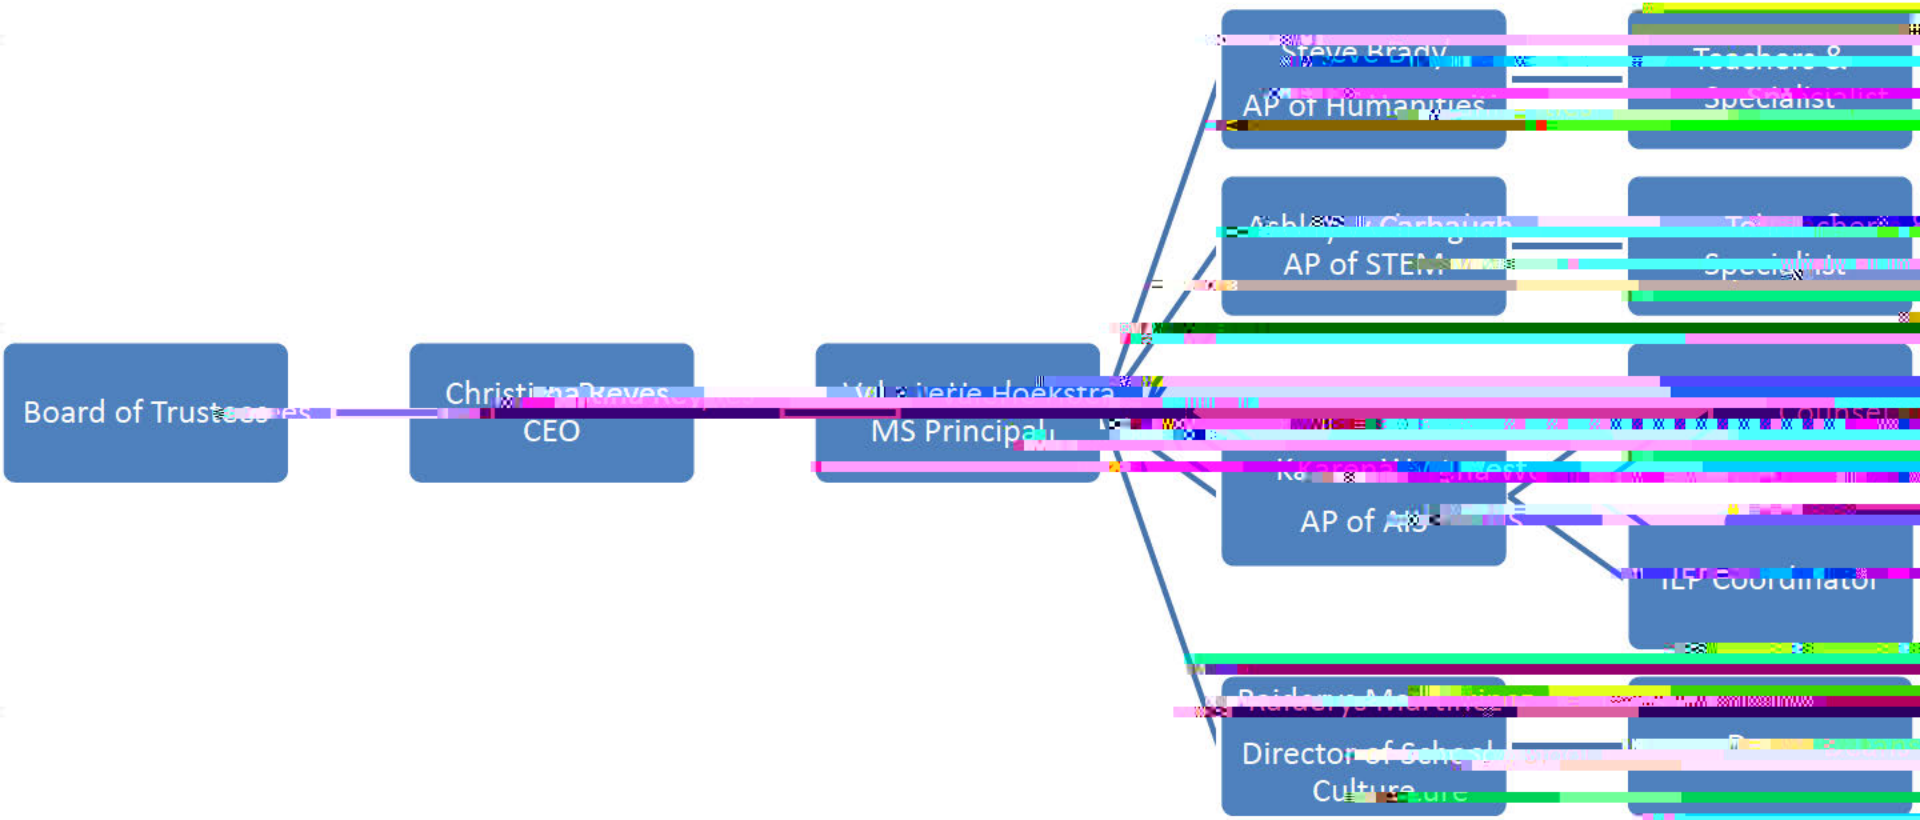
Board of Trustees

Christina Reyes
CEO

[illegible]
MS Principal

Steve Brady
AP of Humanities

Teachers &
Specialist

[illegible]
AP of STEM

Teachers &
Specialist

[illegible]
AP of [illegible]

Counselor

IEP Coordinator

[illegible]
Director of School Culture

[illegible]